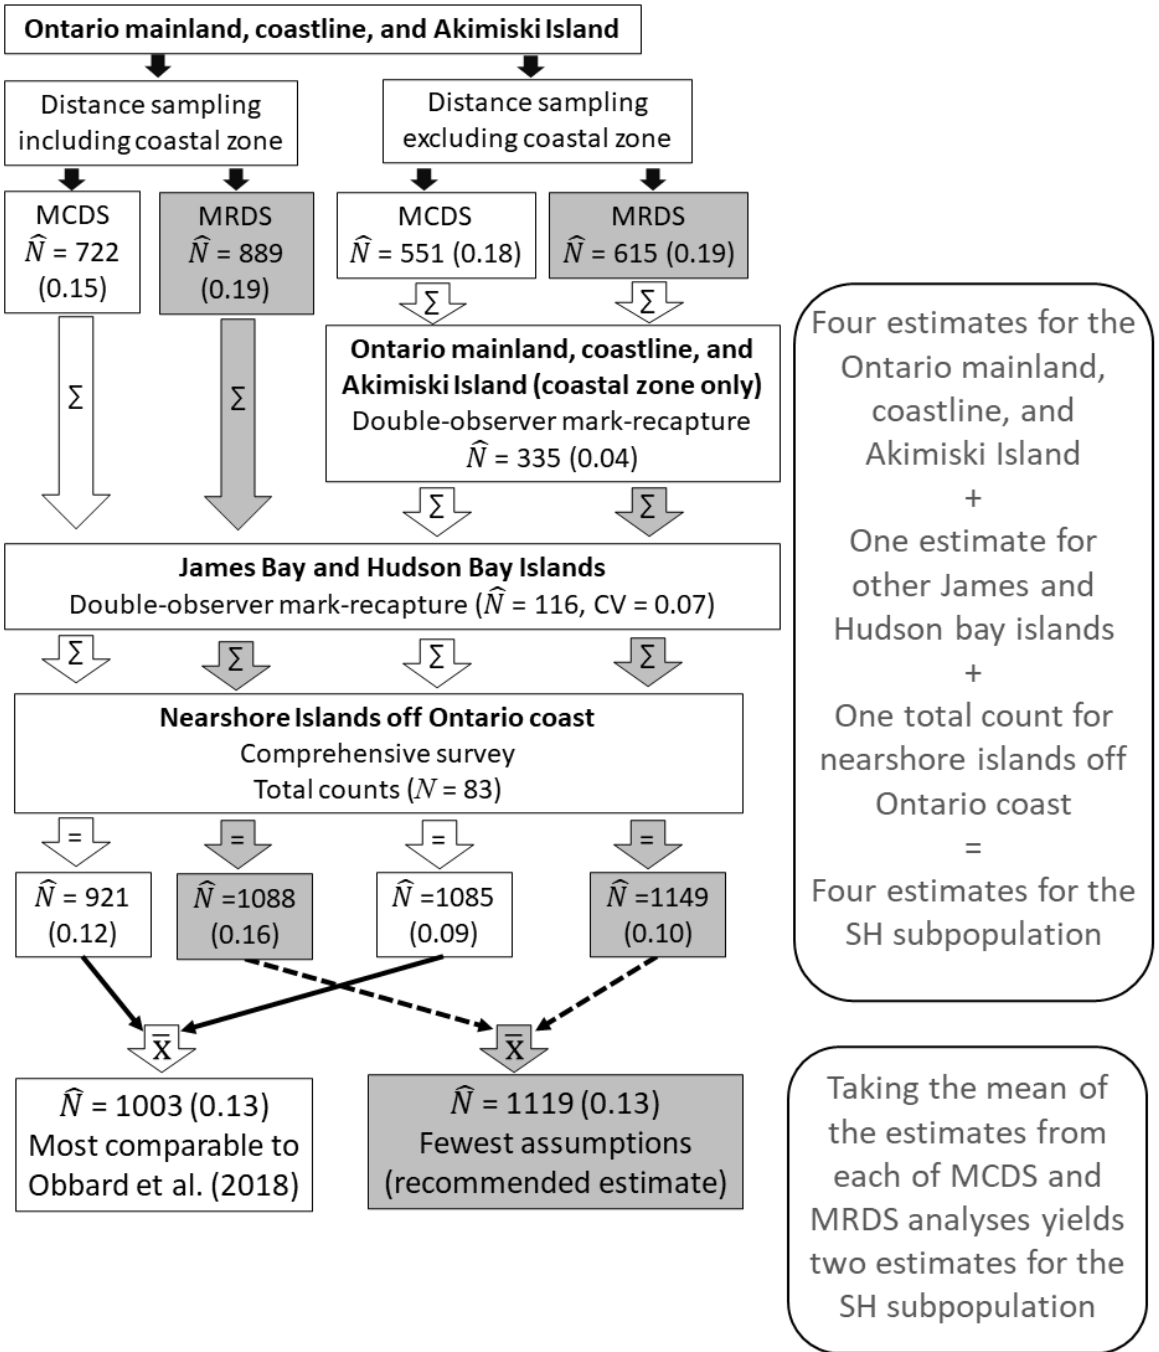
Ontario mainland, coastline, and Akimiski Island

Distance sampling including coastal zone

Distance sampling excluding coastal zone

MCDS
$\widehat{N}$ = 722 (0.15)

MRDS
$\widehat{N}$ = 889 (0.19)

MCDS
$\widehat{N}$ = 551 (0.18)

MRDS
$\widehat{N}$ = 615 (0.19)

Σ

Σ

Σ

Σ

Ontario mainland, coastline, and Akimiski Island (coastal zone only)
Double-observer mark-recapture
$\widehat{N}$ = 335 (0.04)

Σ

Σ

James Bay and Hudson Bay Islands
Double-observer mark-recapture ($\widehat{N}$ = 116, CV = 0.07)

Σ

Σ

Σ

Σ

Nearshore Islands off Ontario coast
Comprehensive survey
Total counts ($N$ = 83)

=

=

=

=

$\widehat{N}$ = 921 (0.12)

$\widehat{N}$ =1088 (0.16)

$\widehat{N}$ =1085 (0.09)

$\widehat{N}$ =1149 (0.10)

$\bar{x}$

$\bar{x}$

$\widehat{N}$ = 1003 (0.13)
Most comparable to Obbard et al. (2018)

$\widehat{N}$ = 1119 (0.13)
Fewest assumptions (recommended estimate)

Four estimates for the Ontario mainland, coastline, and Akimiski Island
+
One estimate for other James and Hudson bay islands
+
One total count for nearshore islands off Ontario coast
=
Four estimates for the SH subpopulation

Taking the mean of the estimates from each of MCDS and MRDS analyses yields two estimates for the SH subpopulation